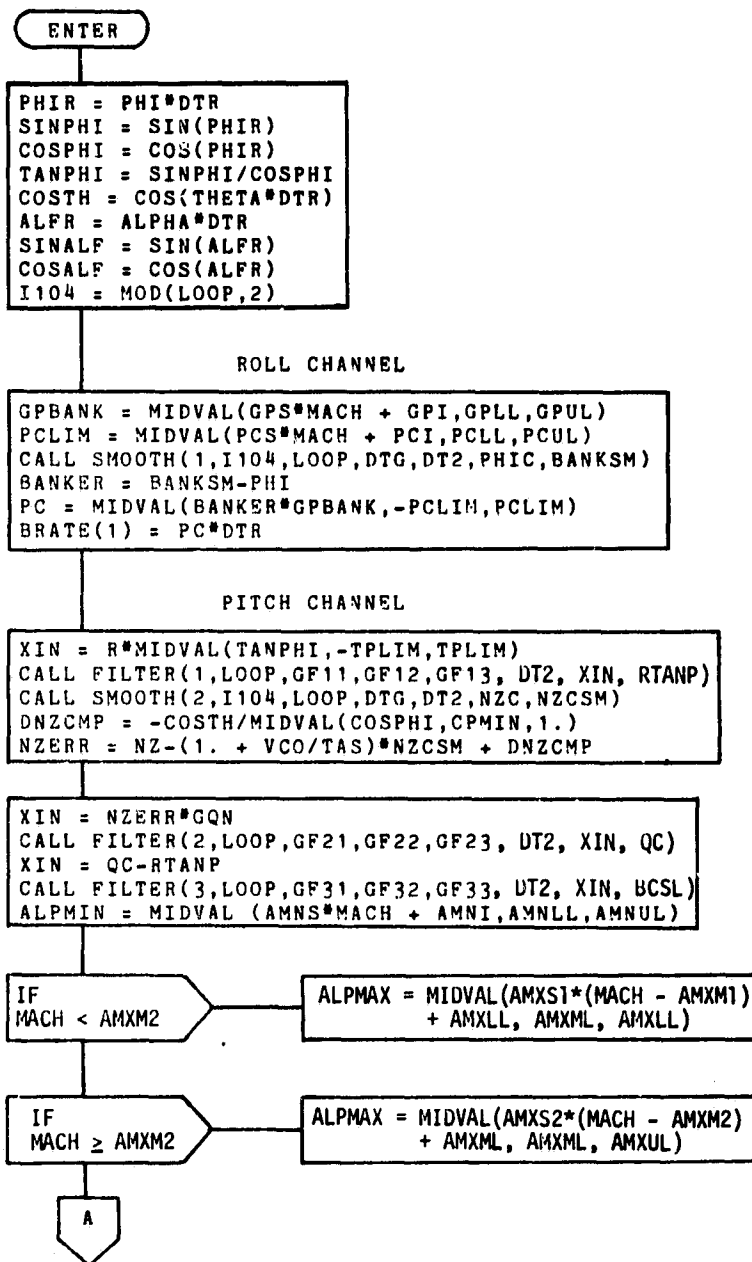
ENTER

PHIR = PHI*DTR
SINPHI = SIN(PHIR)
COSPHI = COS(PHIR)
TANPHI = SINPHI/COSPHI
COSTH = COS(THETA*DTR)
ALFR = ALPHA*DTR
SINALF = SIN(ALFR)
COSALF = COS(ALFR)
I104 = MOD(LOOP,2)

ROLL CHANNEL

GPBANK = MIDVAL(GPS*MACH + GPI,GPLL,GPUL)
PCLIM = MIDVAL(PCS*MACH + PCI,PCLL,PCUL)
CALL SMOOTH(1,I104,LOOP,DTG,DT2,PHIC,BANKSM)
BANKER = BANKSM-PHI
PC = MIDVAL(BANKER*GPBANK,-PCLIM,PCLIM)
BRATE(1) = PC*DTR

PITCH CHANNEL

XIN = R*MIDVAL(TANPHI,-TPLIM,TPLIM)
CALL FILTER(1,LOOP,GF11,GF12,GF13, DT2, XIN, RTANP)
CALL SMOOTH(2,I104,LOOP,DTG,DT2,NZC,NZCSM)
DNZCMP = -COSTH/MIDVAL(COSPHI,CPMIN,1.)
NZERR = NZ-(1. + VCO/TAS)*NZCSM + DNZCMP

XIN = NZERR*GQN
CALL FILTER(2,LOOP,GF21,GF22,GF23, DT2, XIN, QC)
XIN = QC-RTANP
CALL FILTER(3,LOOP,GF31,GF32,GF33, DT2, XIN, BCSL)
ALPMIN = MIDVAL (AMNS*MACH + AMNI,AMNLL,AMNUL)

IF MACH < AMXM2

ALPMAX = MIDVAL(AMXS1*(MACH - AMXM1) + AMXLL, AMXML, AMXLL)

IF MACH $\geq$ AMXM2

ALPMAX = MIDVAL(AMXS2*(MACH - AMXM2) + AMXML, AMXML, AMXUL)

A